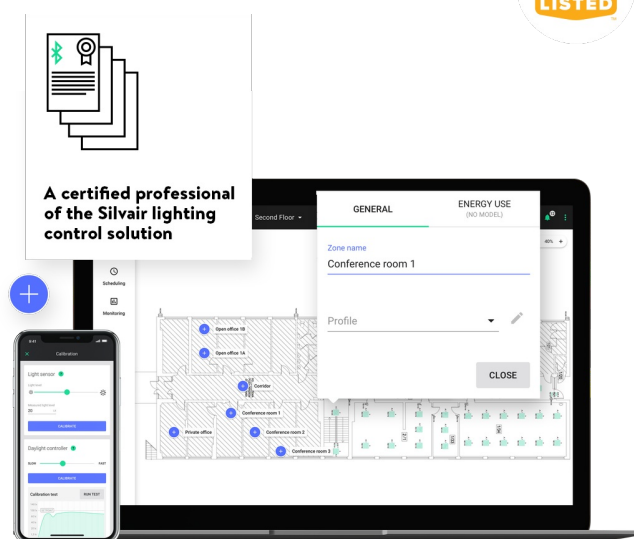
LISTED

A certified professional of the Silvair lighting control solution

Second Floor

GENERAL

ENERGY USE
(NO MODEL)

Zone name
Conference room 1

Profile

CLOSE

40%

Scheduling

Monitoring

Open office 1B

Open office 1A

Corridor

Conference room 1

Private office

Conference room 2

Conference room 3

Calibration

Light sensor

CALIBRATE

Daylight controller

SLOW

FAST

CALIBRATE

Calibration test

RUN TEST